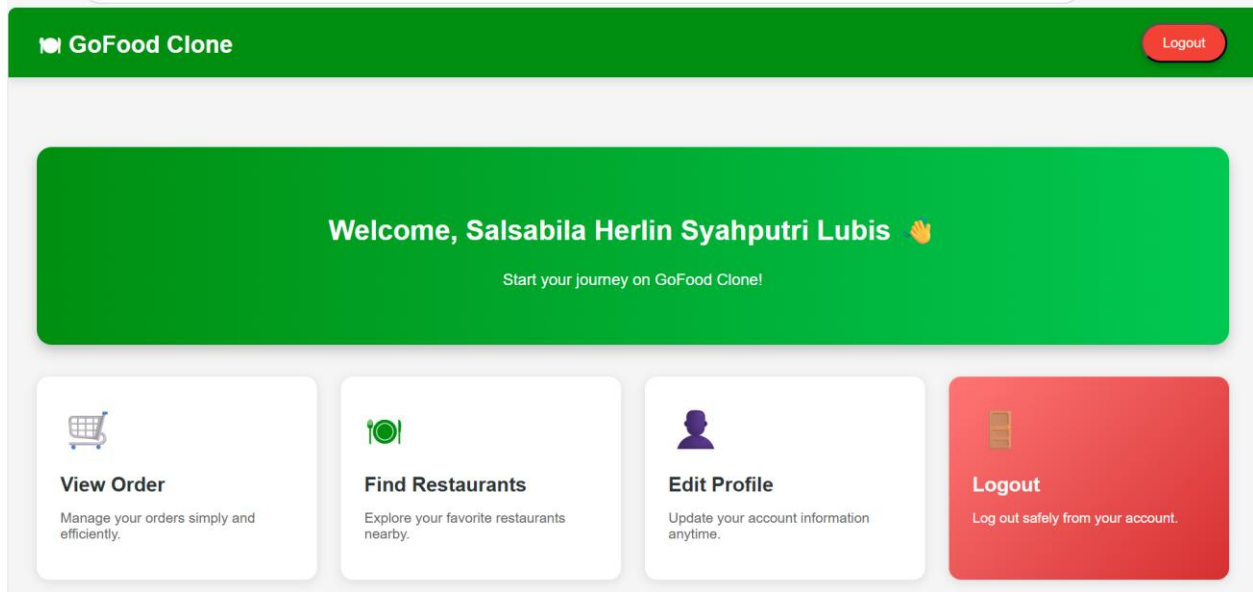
🍽 GoFood Clone

Logout

Welcome, Salsabila Herlin Syahputri Lubis 👋

Start your journey on GoFood Clone!

🛒

View Order

Manage your orders simply and efficiently.

🍽

Find Restaurants

Explore your favorite restaurants nearby.

👤

Edit Profile

Update your account information anytime.

🚪

Logout

Log out safely from your account.